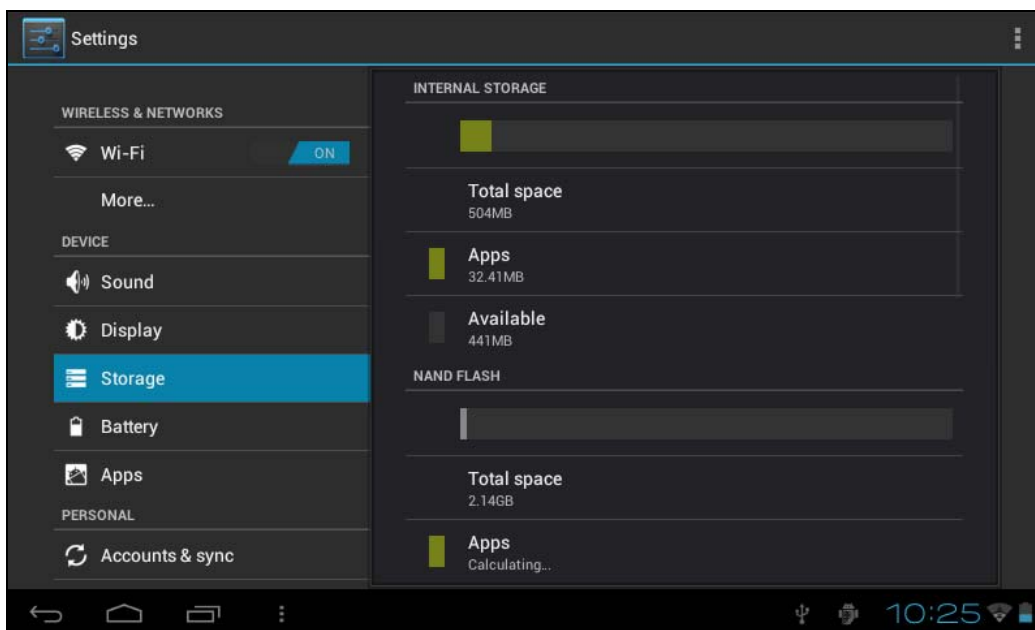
Settings

WIRELESS & NETWORKS
Wi-Fi ON
More...
DEVICE
Sound
Display
Storage
Battery
Apps
PERSONAL
Accounts & sync

INTERNAL STORAGE
Total space
504MB
Apps
32.41MB
Available
441MB
NAND FLASH
Total space
2.14GB
Apps
Calculating...

10:25